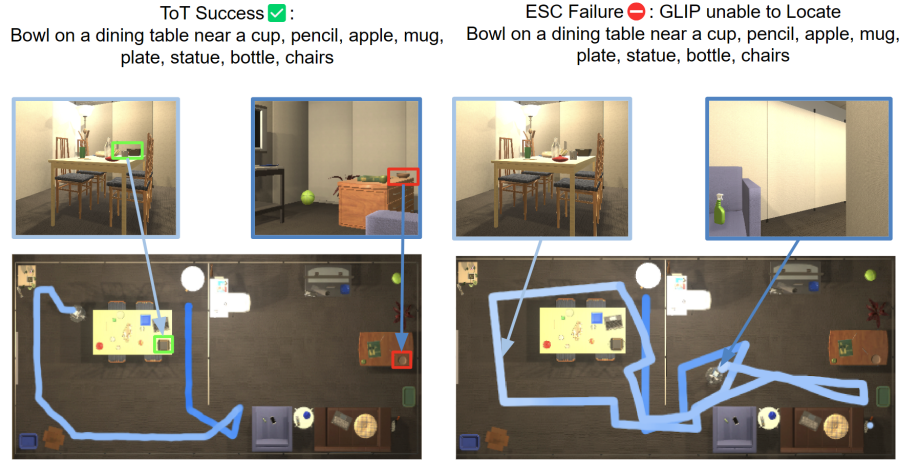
ToT Success ✅:
Bowl on a dining table near a cup, pencil, apple, mug, plate, statue, bottle, chairs

ESC Failure ⛔: GLIP unable to Locate
Bowl on a dining table near a cup, pencil, apple, mug, plate, statue, bottle, chairs